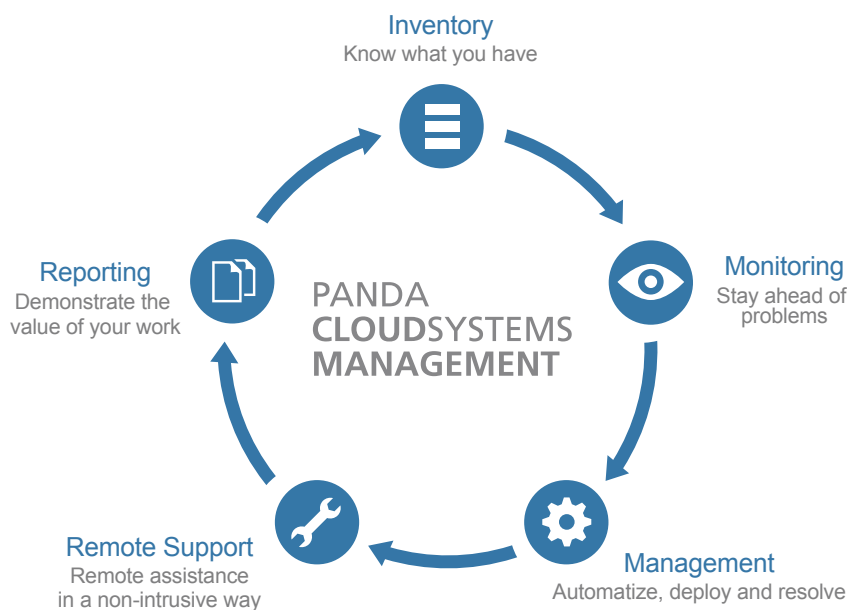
Inventory
Know what you have

Monitoring
Stay ahead of problems

Management
Automatize, deploy and resolve

Remote Support
Remote assistance in a non-intrusive way

Reporting
Demonstrate the value of your work

PANDA
CLOUDSYSTEMS
MANAGEMENT